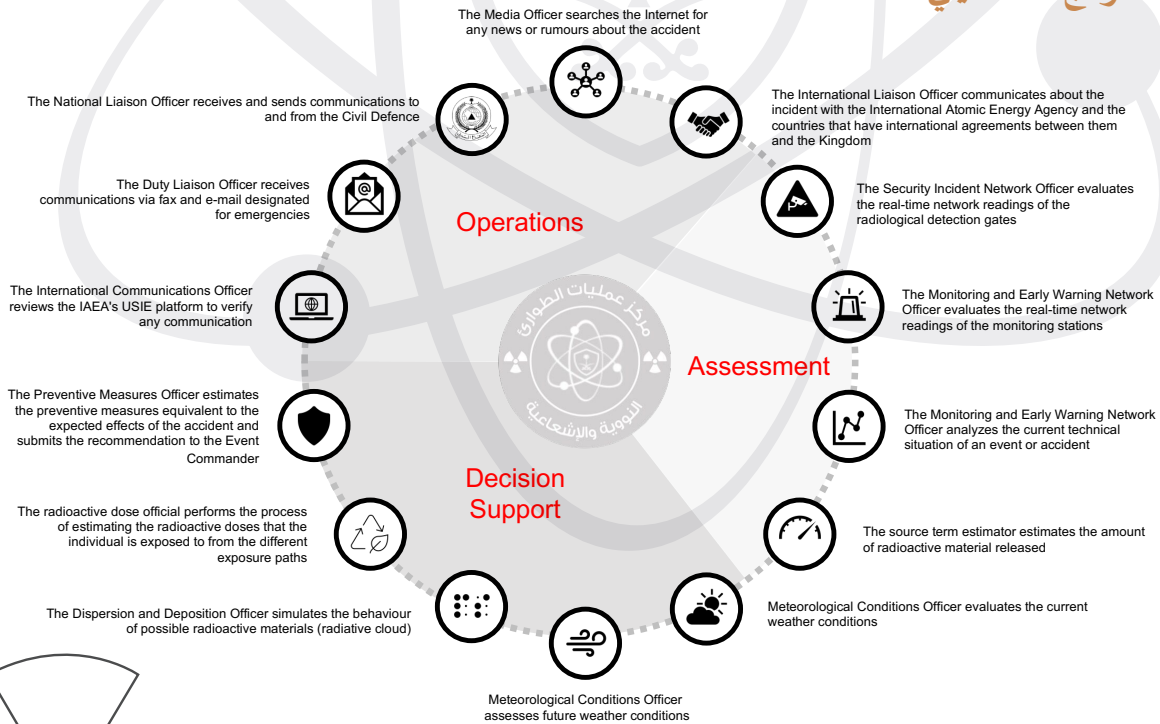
The Media Officer searches the Internet for any news or rumours about the accident

The International Liaison Officer communicates about the incident with the International Atomic Energy Agency and the countries that have international agreements between them and the Kingdom

The National Liaison Officer receives and sends communications to and from the Civil Defence

The Duty Liaison Officer receives communications via fax and e-mail designated for emergencies

Operations

The Security Incident Network Officer evaluates the real-time network readings of the radiological detection gates

The International Communications Officer reviews the IAEA's USIE platform to verify any communication

مركز عمليات الطوارئ النووية والإشعاعية

The Monitoring and Early Warning Network Officer evaluates the real-time network readings of the monitoring stations

Assessment

The Preventive Measures Officer estimates the preventive measures equivalent to the expected effects of the accident and submits the recommendation to the Event Commander

The Monitoring and Early Warning Network Officer analyzes the current technical situation of an event or accident

Decision Support

The radioactive dose official performs the process of estimating the radioactive doses that the individual is exposed to from the different exposure paths

The source term estimator estimates the amount of radioactive material released

The Dispersion and Deposition Officer simulates the behaviour of possible radioactive materials (radiative cloud)

Meteorological Conditions Officer evaluates the current weather conditions

Meteorological Conditions Officer assesses future weather conditions